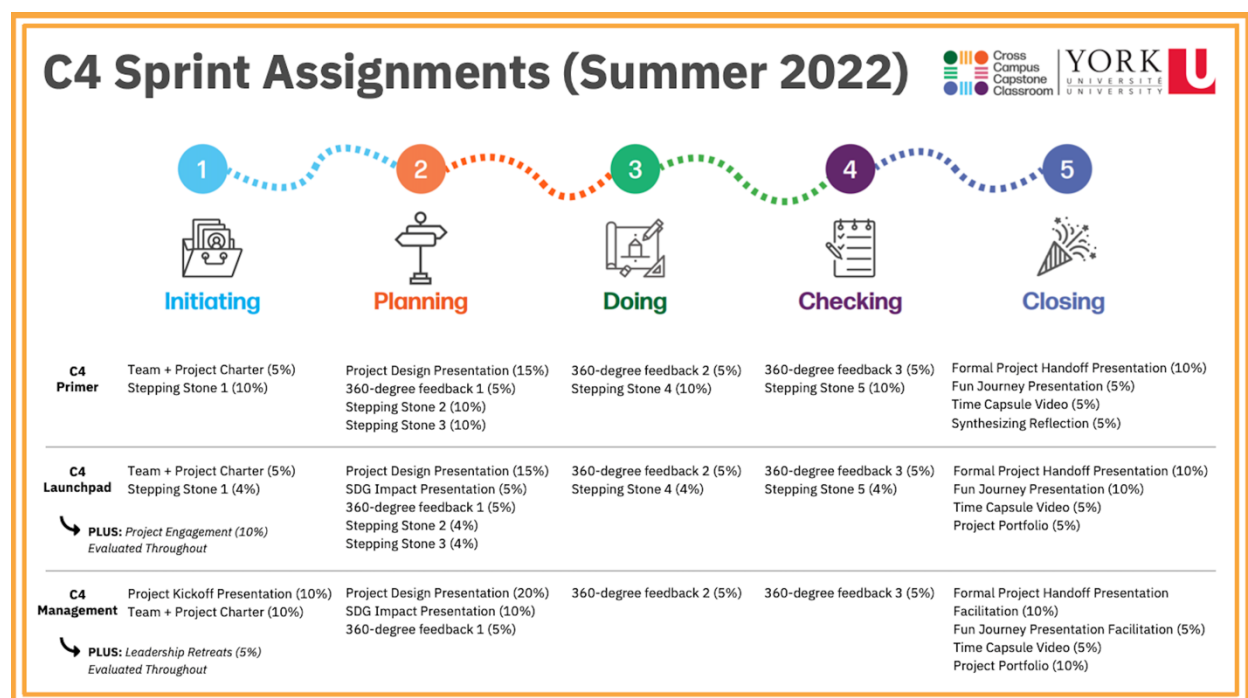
C4 Sprint Assignments (Summer 2022)

Cross Campus Capstone Classroom

YORK UNIVERSITÉ UNIVERSITY U

1 Initiating

2 Planning

3 Doing

4 Checking

5 Closing

| | Initiating | Planning | Doing | Checking | Closing |
|---|---|---|---|---|---|
| C4 Primer | Team + Project Charter (5%) Stepping Stone 1 (10%) | Project Design Presentation (15%) 360-degree feedback 1 (5%) Stepping Stone 2 (10%) Stepping Stone 3 (10%) | 360-degree feedback 2 (5%) Stepping Stone 4 (10%) | 360-degree feedback 3 (5%) Stepping Stone 5 (10%) | Formal Project Handoff Presentation (10%) Fun Journey Presentation (5%) Time Capsule Video (5%) Synthesizing Reflection (5%) |
| C4 Launchpad | Team + Project Charter (5%) Stepping Stone 1 (4%) PLUS: Project Engagement (10%) Evaluated Throughout | Project Design Presentation (15%) SDG Impact Presentation (5%) 360-degree feedback 1 (5%) Stepping Stone 2 (4%) Stepping Stone 3 (4%) | 360-degree feedback 2 (5%) Stepping Stone 4 (4%) | 360-degree feedback 3 (5%) Stepping Stone 5 (4%) | Formal Project Handoff Presentation (10%) Fun Journey Presentation (10%) Time Capsule Video (5%) Project Portfolio (5%) |
| C4 Management | Project Kickoff Presentation (10%) Team + Project Charter (10%) PLUS: Leadership Retreats (5%) Evaluated Throughout | Project Design Presentation (20%) SDG Impact Presentation (10%) 360-degree feedback 1 (5%) | 360-degree feedback 2 (5%) | 360-degree feedback 3 (5%) | Formal Project Handoff Presentation Facilitation (10%) Fun Journey Presentation Facilitation (5%) Time Capsule Video (5%) Project Portfolio (10%) |